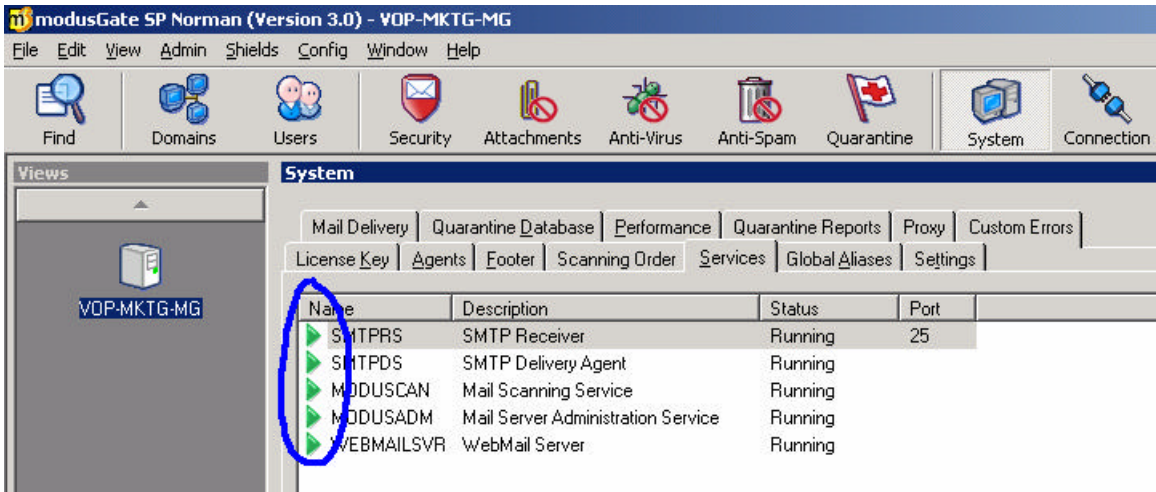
modusGate SP Norman (Version 3.0) - VOP-MKTG-MG

File Edit View Admin Shields Config Window Help

Find Domains Users Security Attachments Anti-Virus Anti-Spam Quarantine System Connection

Views

VOP-MKTG-MG

System

Mail Delivery | Quarantine Database | Performance | Quarantine Reports | Proxy | Custom Errors

License Key | Agents | Footer | Scanning Order | Services | Global Aliases | Settings

| Name | Description | Status | Port |
|---|---|---|---|
| SMTPRS | SMTP Receiver | Running | 25 |
| SMTPDS | SMTP Delivery Agent | Running | |
| MODUSCAN | Mail Scanning Service | Running | |
| MODUSADM | Mail Server Administration Service | Running | |
| WEBMAILSVR | WebMail Server | Running | |